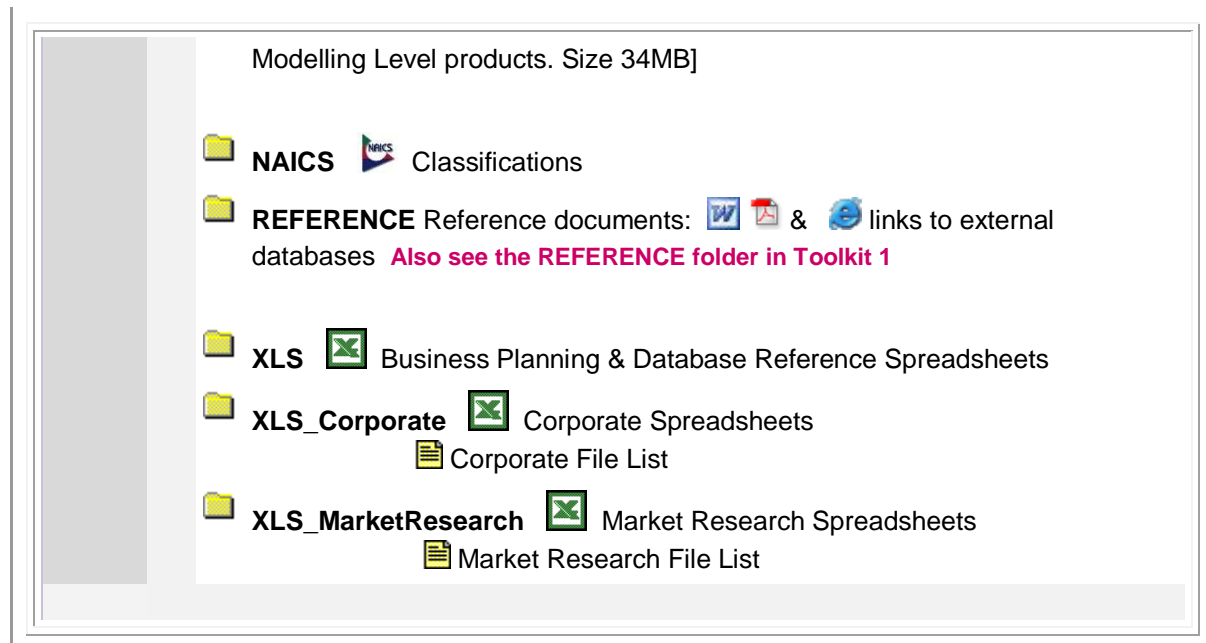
Modelling Level products. Size 34MB]

**NAICS** NAICS Classifications

**REFERENCE** Reference documents: & links to external databases **Also see the REFERENCE folder in Toolkit 1**

**XLS** Business Planning & Database Reference Spreadsheets

**XLS_Corporate** Corporate Spreadsheets
Corporate File List

**XLS_MarketResearch** Market Research Spreadsheets
Market Research File List